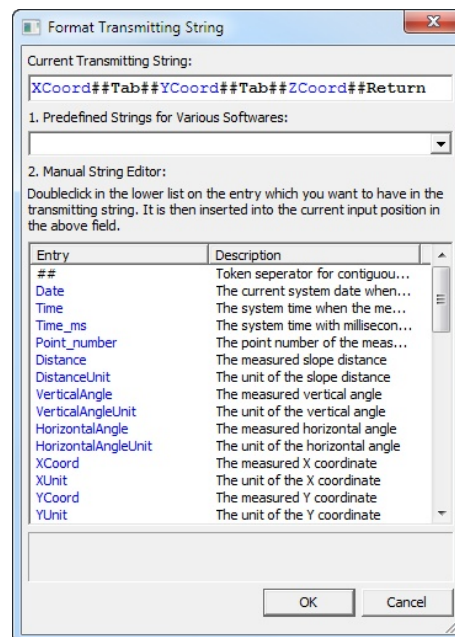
Format Transmitting String

Current Transmitting String:

XCoord##Tab##YCoord##Tab##ZCoord##Return

1. Predefined Strings for Various Softwares:

2. Manual String Editor:

Doubleclick in the lower list on the entry which you want to have in the transmitting string. It is then inserted into the current input position in the above field.

| Entry | Description |
|---|---|
| ## | Token seperator for contiguou... |
| Date | The current system date when... |
| Time | The system time when the me... |
| Time_ms | The system time with millisecon... |
| Point_number | The point number of the meas... |
| Distance | The measured slope distance |
| DistanceUnit | The unit of the slope distance |
| VerticalAngle | The measured vertical angle |
| VerticalAngleUnit | The unit of the vertical angle |
| HorizontalAngle | The measured horizontal angle |
| HorizontalAngleUnit | The unit of the horizontal angle |
| XCoord | The measured X coordinate |
| XUnit | The unit of the X coordinate |
| YCoord | The measured Y coordinate |
| YUnit | The unit of the Y coordinate |

OK Cancel